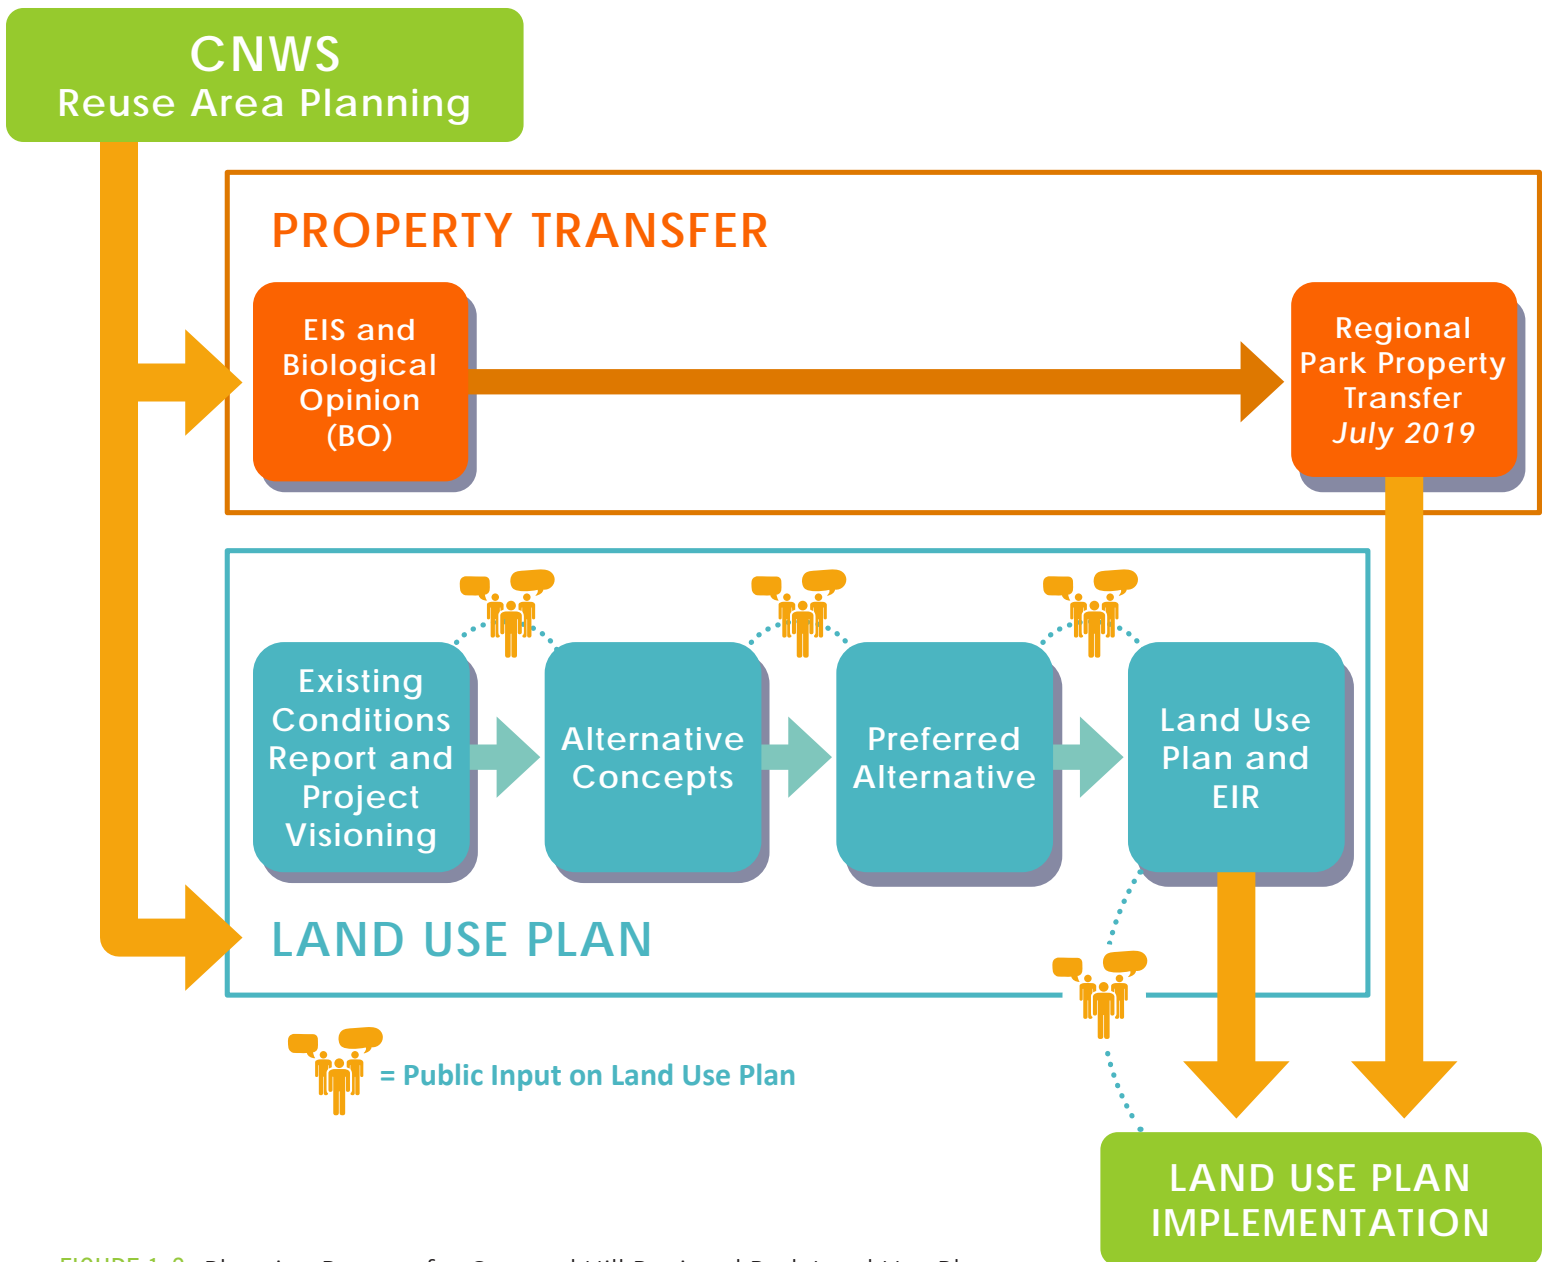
CNWS
Reuse Area Planning

PROPERTY TRANSFER

EIS and Biological Opinion (BO)

Regional Park Property Transfer
*July 2019*

Existing Conditions Report and Project Visioning

Alternative Concepts

Preferred Alternative

Land Use Plan and EIR

LAND USE PLAN

= Public Input on Land Use Plan

LAND USE PLAN IMPLEMENTATION

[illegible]